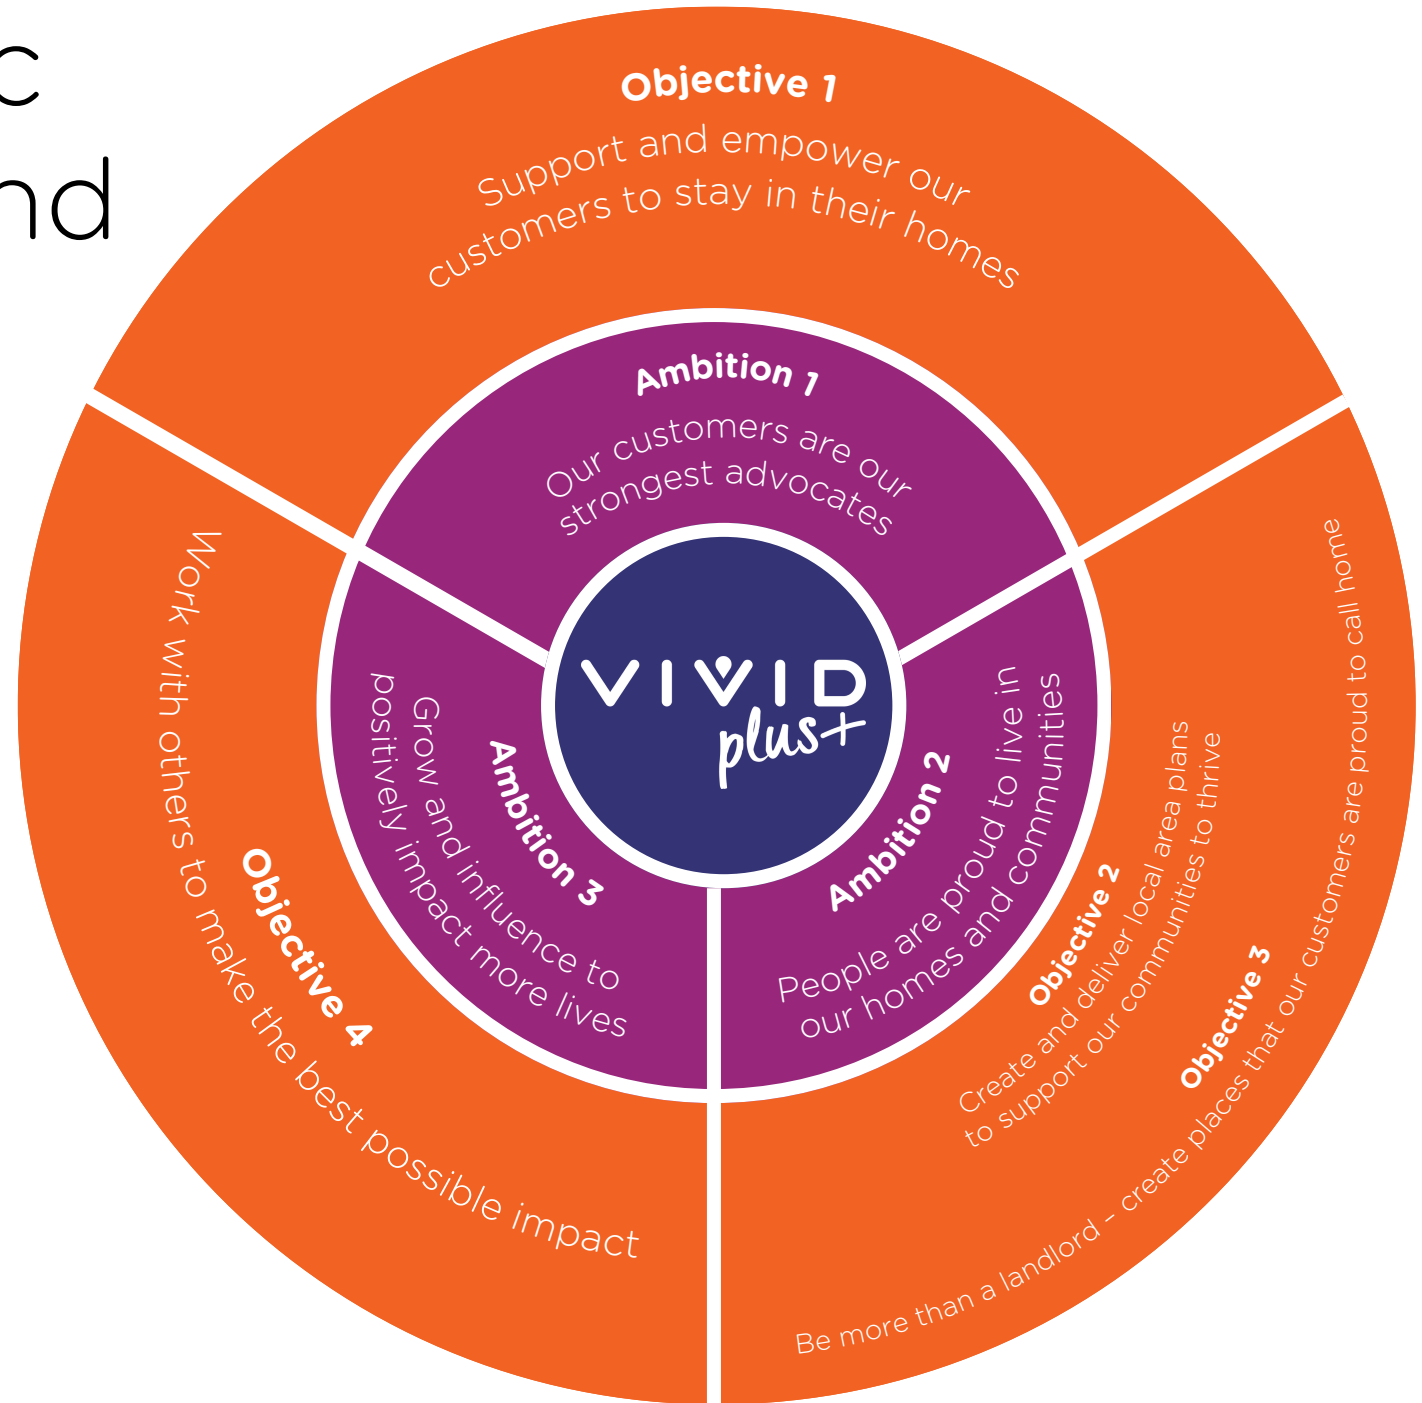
c
nd

Objective 1
Support and empower our customers to stay in their homes

Ambition 1
Our customers are our strongest advocates

VIVID plus+

Ambition 2
People are proud to live in our homes and communities

Objective 2
Create and deliver local area plans to support our communities to thrive

Objective 3
Be more than a landlord – create places that our customers are proud to call home

Ambition 3
Grow and influence to positively impact more lives

Objective 4
Work with others to make the best possible impact